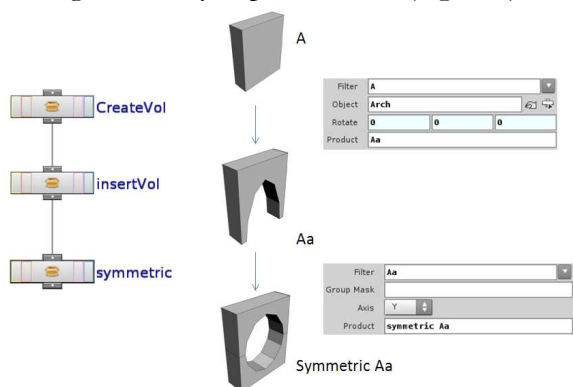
CreateVol

insertVol

symmetric

A

| Filter | A | | |
|---|---|---|---|
| Object | Arch | | |
| Rotate | 0 | 0 | 0 |
| Product | Aa | | |

Aa

| Filter | Aa |
|---|---|
| Group Mask | |
| Axis | Y |
| Product | symmetric Aa |

Symmetric Aa